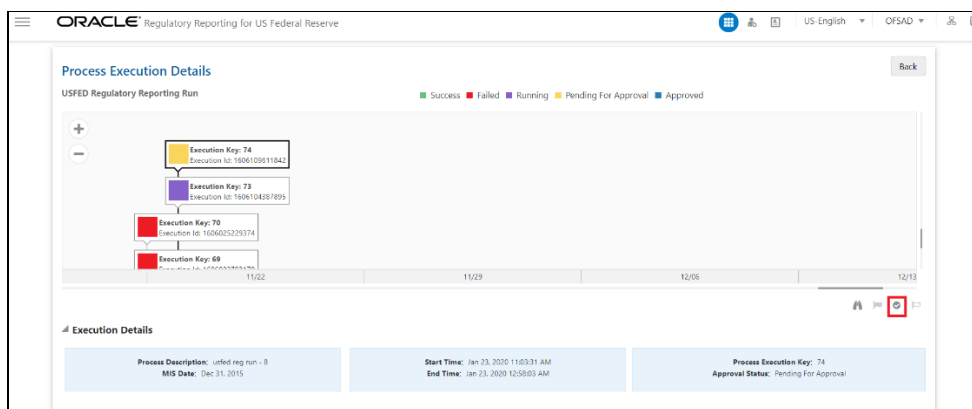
ORACLE Regulatory Reporting for US Federal Reserve

US-English ▼ OFSAD ▼

Process Execution Details

Back

USFED Regulatory Reporting Run

Success Failed Running Pending For Approval Approved

Execution Key: 74
Execution Id: 1606109611842

Execution Key: 73
Execution Id: 1606104387895

Execution Key: 70
Execution Id: 1606025229374

Execution Key: 69
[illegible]

11/22 11/29 12/06 12/13

Execution Details

Process Description: usfed reg run - 8
MIS Date: Dec 31, 2015

Start Time: Jan 23, 2020 11:03:31 AM
End Time: Jan 23, 2020 12:58:03 AM

Process Execution Key: 74
Approval Status: Pending For Approval